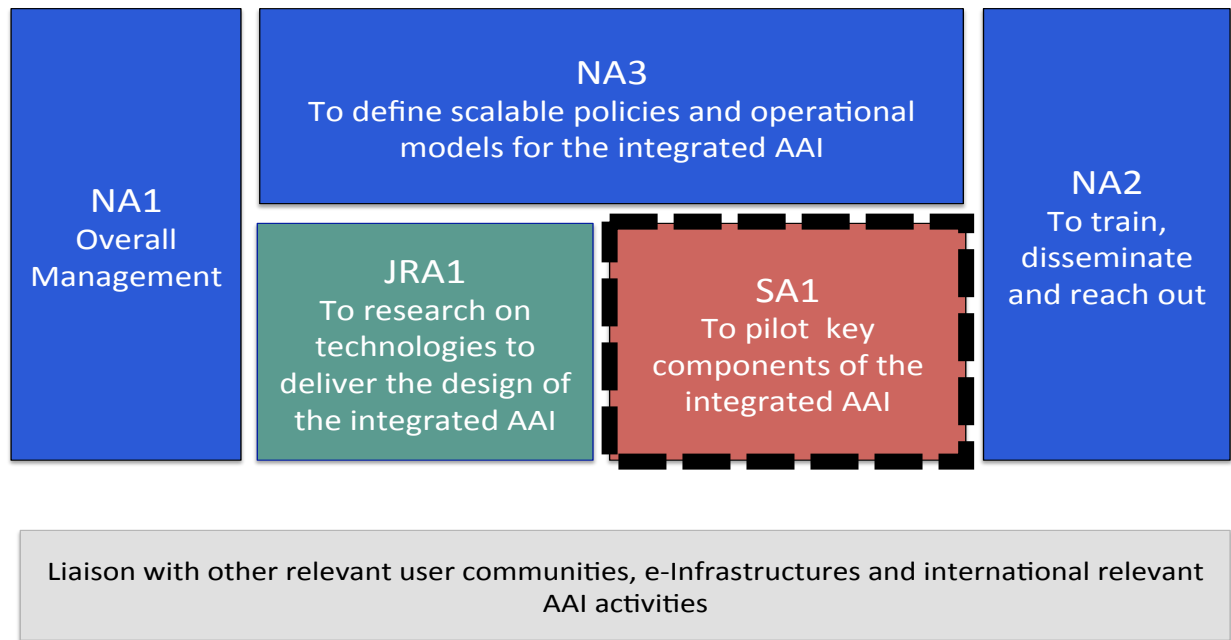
NA3
To define scalable policies and operational models for the integrated AAI

NA1
Overall Management

JRA1
To research on technologies to deliver the design of the integrated AAI

SA1
To pilot key components of the integrated AAI

NA2
To train, disseminate and reach out

Liaison with other relevant user communities, e-Infrastructures and international relevant AAI activities